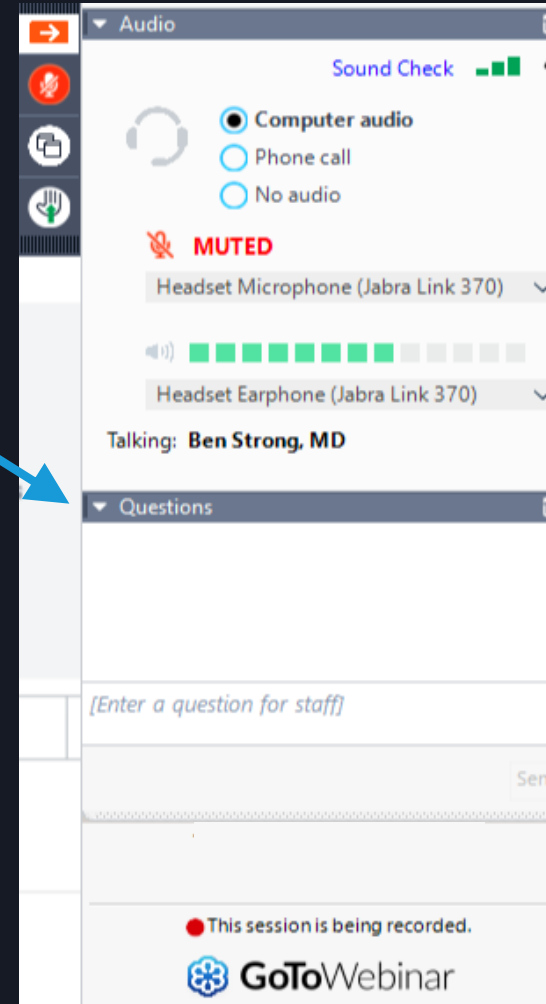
Audio

Sound Check

Computer audio
Phone call
No audio

MUTED

Headset Microphone (Jabra Link 370)

Headset Earphone (Jabra Link 370)

Talking: Ben Strong, MD

Questions

[Enter a question for staff]

Sen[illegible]

This session is being recorded.

GoToWebinar